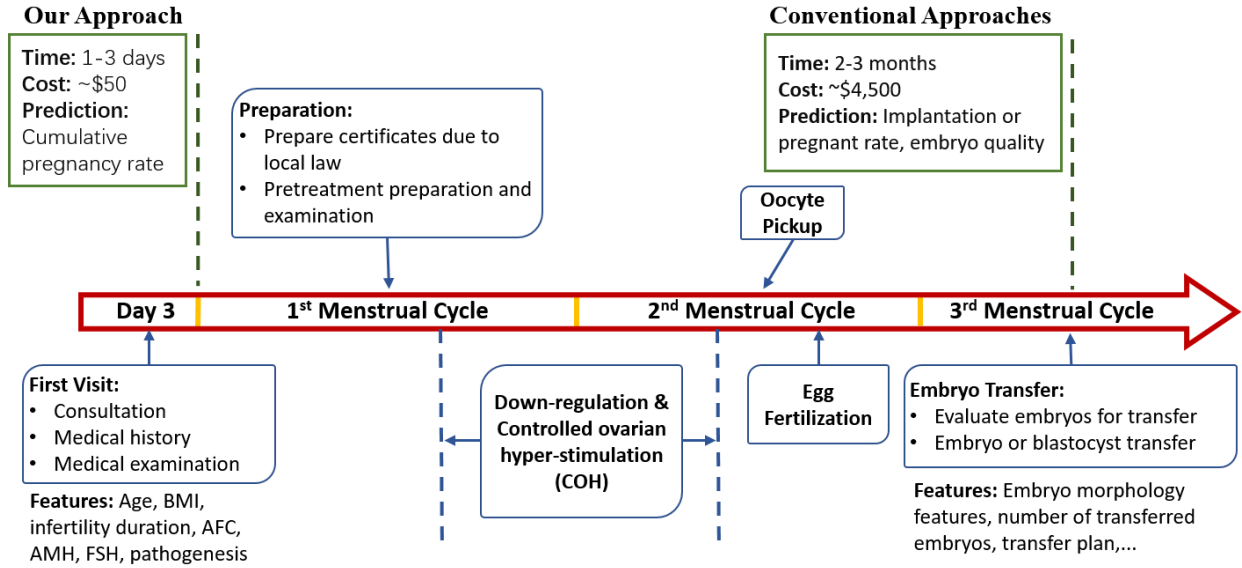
Our Approach

**Time:** 1-3 days
**Cost:** ~$50
**Prediction:** Cumulative pregnancy rate

**Preparation:**
- Prepare certificates due to local law
- Pretreatment preparation and examination

Conventional Approaches

**Time:** 2-3 months
**Cost:** ~$4,500
**Prediction:** Implantation or pregnant rate, embryo quality

Oocyte Pickup

Day 3 | 1$^{st}$ Menstrual Cycle | 2$^{nd}$ Menstrual Cycle | 3$^{rd}$ Menstrual Cycle

**First Visit:**
- Consultation
- Medical history
- Medical examination

**Features:** Age, BMI, infertility duration, AFC, AMH, FSH, pathogenesis

Down-regulation & Controlled ovarian hyper-stimulation (COH)

Egg Fertilization

**Embryo Transfer:**
- Evaluate embryos for transfer
- Embryo or blastocyst transfer

**Features:** Embryo morphology features, number of transferred embryos, transfer plan,...